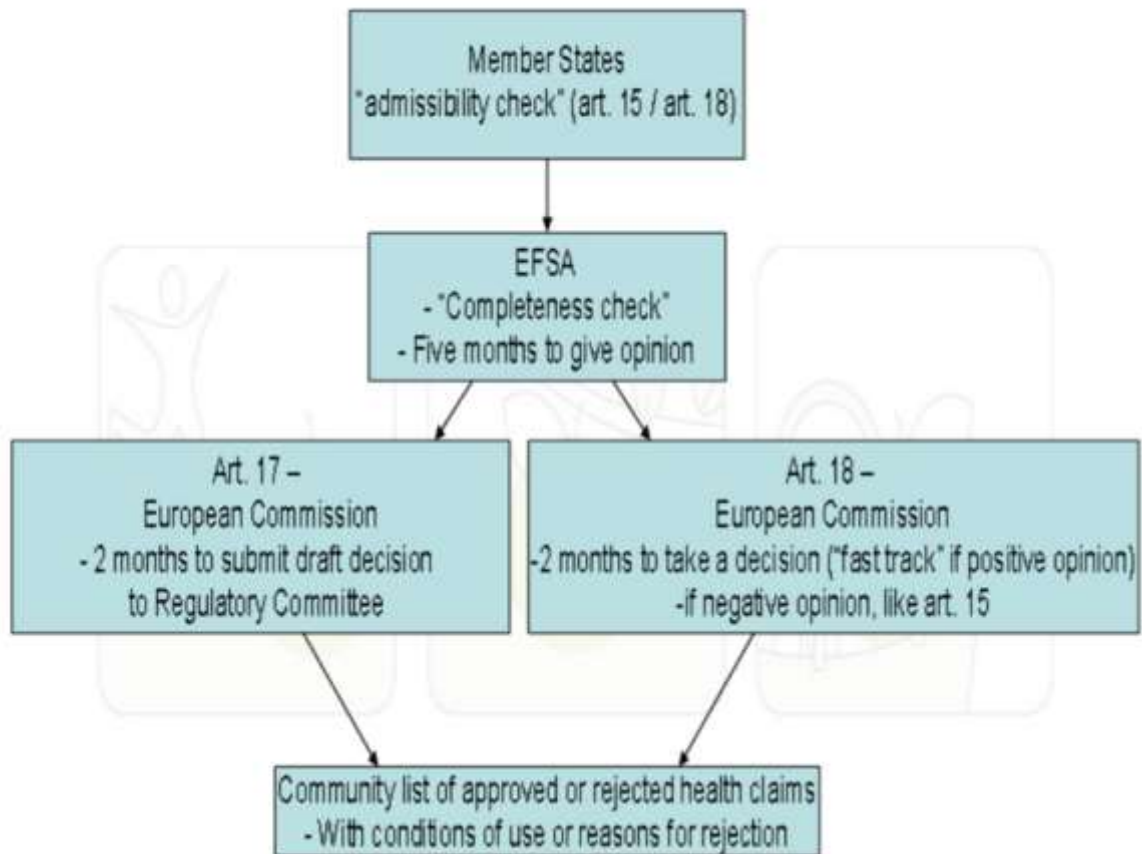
Member States
"admissibility check" (art. 15 / art. 18)

EFSA
- "Completeness check"
- Five months to give opinion

Art. 17 –
European Commission
- 2 months to submit draft decision to Regulatory Committee

Art. 18 –
European Commission
-2 months to take a decision ("fast track" if positive opinion)
-if negative opinion, like art. 15

Community list of approved or rejected health claims
- With conditions of use or reasons for rejection